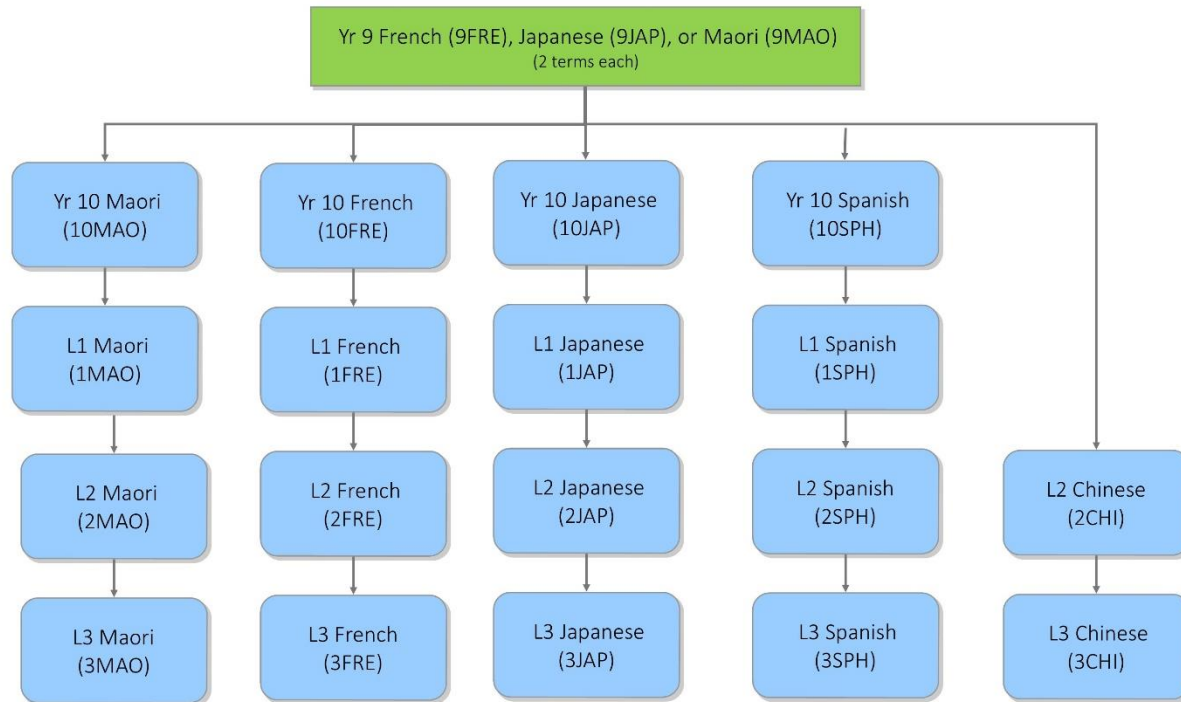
Yr 9 French (9FRE), Japanese (9JAP), or Maori (9MAO)
(2 terms each)

Yr 10 Maori (10MAO)

L1 Maori (1MAO)

L2 Maori (2MAO)

L3 Maori (3MAO)

Yr 10 French (10FRE)

L1 French (1FRE)

L2 French (2FRE)

L3 French (3FRE)

Yr 10 Japanese (10JAP)

L1 Japanese (1JAP)

L2 Japanese (2JAP)

L3 Japanese (3JAP)

Yr 10 Spanish (10SPH)

L1 Spanish (1SPH)

L2 Spanish (2SPH)

L3 Spanish (3SPH)

L2 Chinese (2CHI)

L3 Chinese (3CHI)